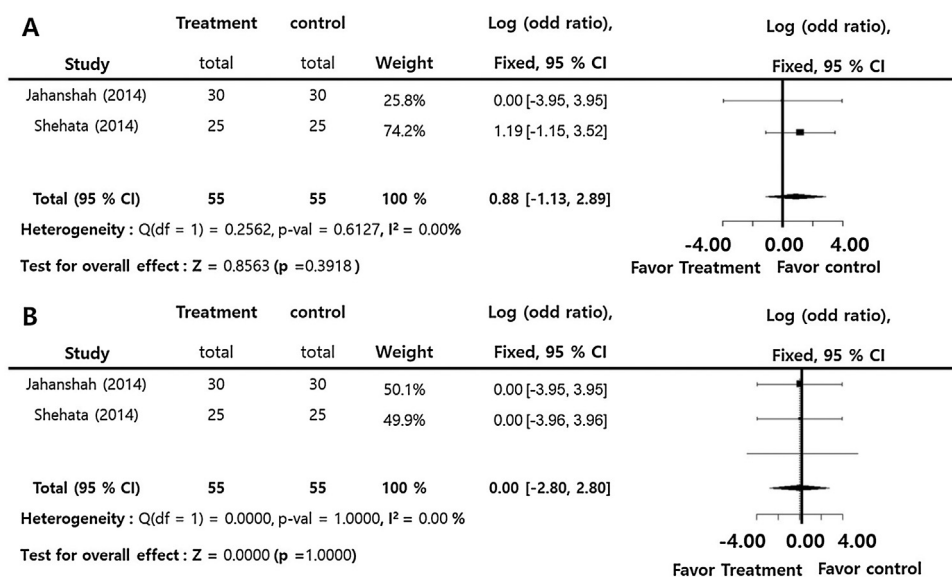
A

| Study | Treatment total | control total | Weight | Log (odd ratio), Fixed, 95 % CI | Log (odd ratio), Fixed, 95 % CI |
|---|---|---|---|---|---|
| Jahanshah (2014) | 30 | 30 | 25.8% | 0.00 [-3.95, 3.95] | |
| Shehata (2014) | 25 | 25 | 74.2% | 1.19 [-1.15, 3.52] | |
| Total (95 % CI) | 55 | 55 | 100 % | 0.88 [-1.13, 2.89] | |

Heterogeneity : Q(df = 1) = 0.2562, p-val = 0.6127, I² = 0.00%

Test for overall effect : Z = 0.8563 (p =0.3918)

-4.00 0.00 4.00
Favor Treatment Favor control

B

| Study | Treatment total | control total | Weight | Log (odd ratio), Fixed, 95 % CI | Log (odd ratio), Fixed, 95 % CI |
|---|---|---|---|---|---|
| Jahanshah (2014) | 30 | 30 | 50.1% | 0.00 [-3.95, 3.95] | |
| Shehata (2014) | 25 | 25 | 49.9% | 0.00 [-3.96, 3.96] | |
| Total (95 % CI) | 55 | 55 | 100 % | 0.00 [-2.80, 2.80] | |

Heterogeneity : Q(df = 1) = 0.0000, p-val = 1.0000, I² = 0.00 %

Test for overall effect : Z = 0.0000 (p =1.0000)

-4.00 0.00 4.00
Favor Treatment Favor control